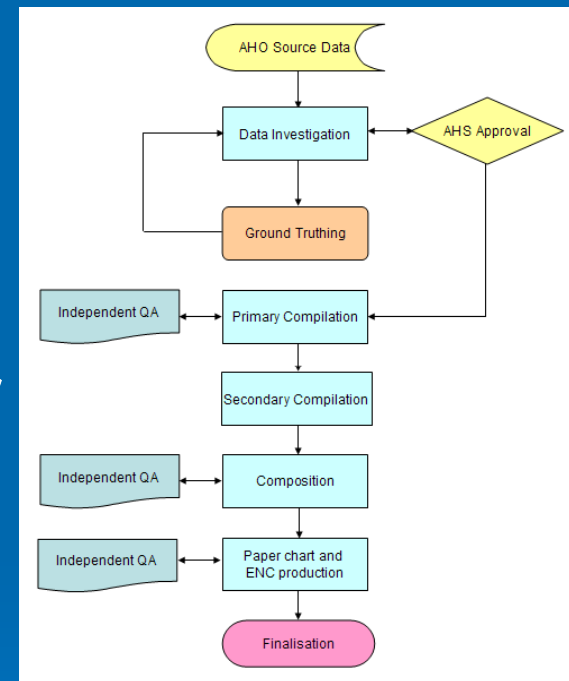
AHO Source Data

Data Investigation

AHS Approval

Ground Truthing

Independent QA

Primary Compilation

Secondary Compilation

Independent QA

Composition

Independent QA

Paper chart and ENC production

Finalisation